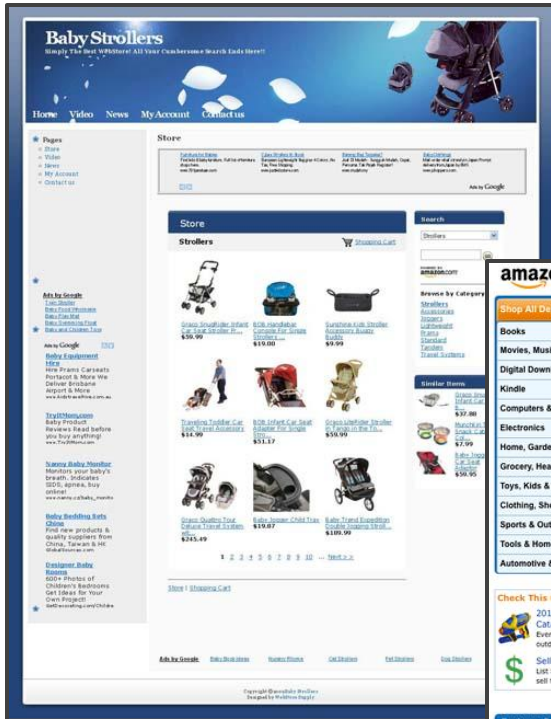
Baby Strollers

Simply The Best WebStore! All Your Cumbersome Search Ends Here!!

Home Video News MyAccount Contact us

Pages

Store
Video
News
My Account
Contact us

Store

Ads by Google

Store

Strollers

Shopping Cart

Graco SnugRider Infant Car Seat Stroller Fr...
$59.99

BOB Handlebar Console For Single Strollers...
$19.00

Sunshine Kids Stroller Accessory Buggy Buddy
$9.99

Graco Travelling Toddler Car Seat Travel Accessory
$34.99

BOB Infant Car Seat Adapter For Single Stro...
$51.17

Graco LiteRider Stroller in Tango in the Tri...
$59.99

Graco Quattro Tour Deluxe Travel System wit...
$245.49

Baby Jogger Child Tray
$19.87

Baby Trend Expedition Double Jogging Stroll...

1 2 3 4 5 6 7 8 9 10 ... Next >>

Store | Shopping Cart

Search

Strollers

Browse by Category

Strollers
Accessories
Joggers
Lightweight
Prams
Standard
Tandem
Travel Systems

Similar Items

$37.88
$7.99
$59.95

Ads by Google

Baby Equipment Hire
Hire Prams Carseats Portacot & More We Deliver Brisbane Airport & More

TryItMom.com
Baby Product Reviews Read before you buy anything!

Nanny Baby Monitor
Monitors your baby's breath. Indicates SIDS, apnea, buy online!

Baby Bedding Sets China
Find new products & quality suppliers from China, Taiwan & HK

Designer Baby Rooms
600+ Photos of Children's Bedrooms Get Ideas for Your Own Project!

Ads by Google

amaz

Shop All De

Books
Movies, Musi
Digital Down
Kindle
Computers &
Electronics
Home, Garde
Grocery, Hea
Toys, Kids &
Clothing, Sh
Sports & Out
Tools & Hom
Automotive &

Check This

201
Cata
Ever
outd

Sell
List
sell